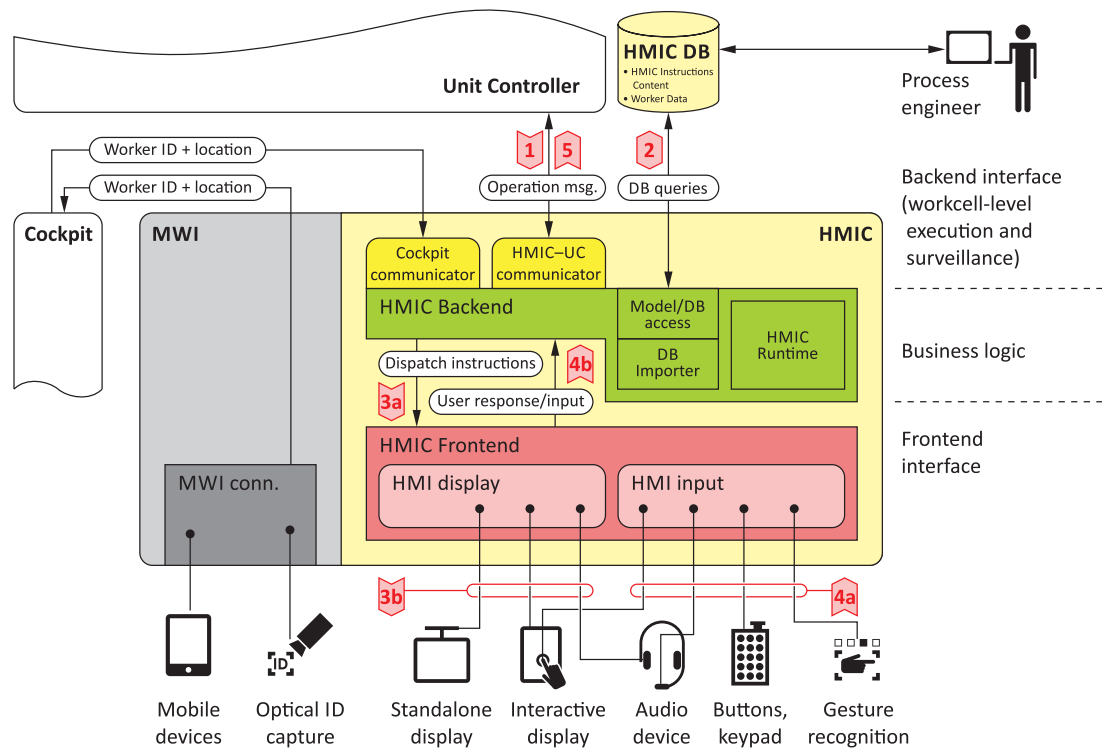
Unit Controller

HMIC DB
• HMIC Instructions Content
• Worker Data

Process engineer

Worker ID + location

Worker ID + location

1

5

2

Operation msg.

DB queries

Backend interface (workcell-level execution and surveillance)

Cockpit

MWI

HMIC

Cockpit communicator

HMIC–UC communicator

HMIC Backend

Model/DB access

DB Importer

HMIC Runtime

Business logic

Dispatch instructions

4b

3a

User response/input

HMIC Frontend

Frontend interface

MWI conn.

HMI display

HMI input

3b

4a

ID

Mobile devices

Optical ID capture

Standalone display

Interactive display

Audio device

Buttons, keypad

Gesture recognition